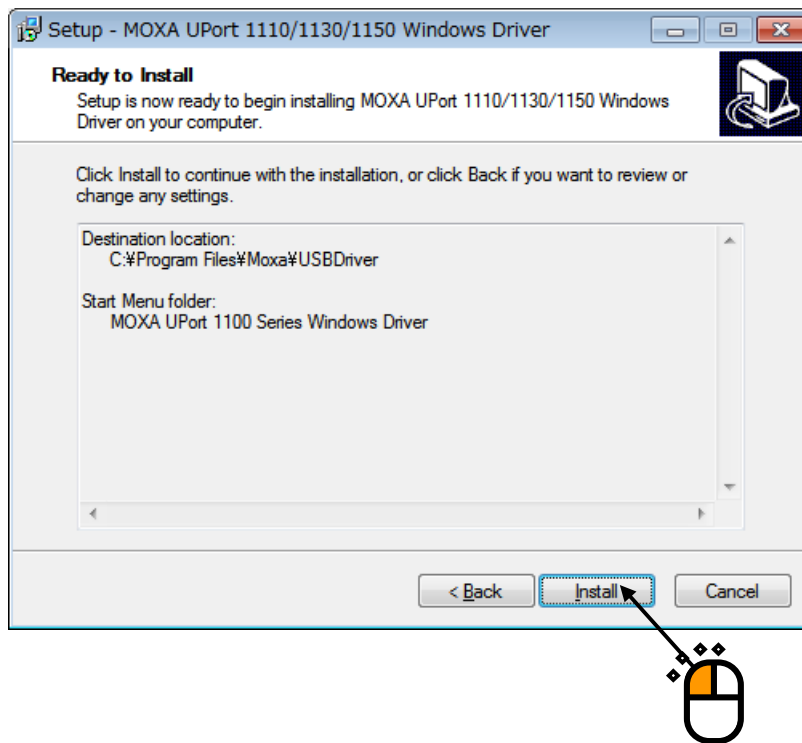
Setup - MOXA UPort 1110/1130/1150 Windows Driver

Ready to Install

Setup is now ready to begin installing MOXA UPort 1110/1130/1150 Windows Driver on your computer.

Click Install to continue with the installation, or click Back if you want to review or change any settings.

Destination location:
C:¥Program Files¥Moxa¥USBDriver

Start Menu folder:
MOXA UPort 1100 Series Windows Driver

< Back
Install
Cancel